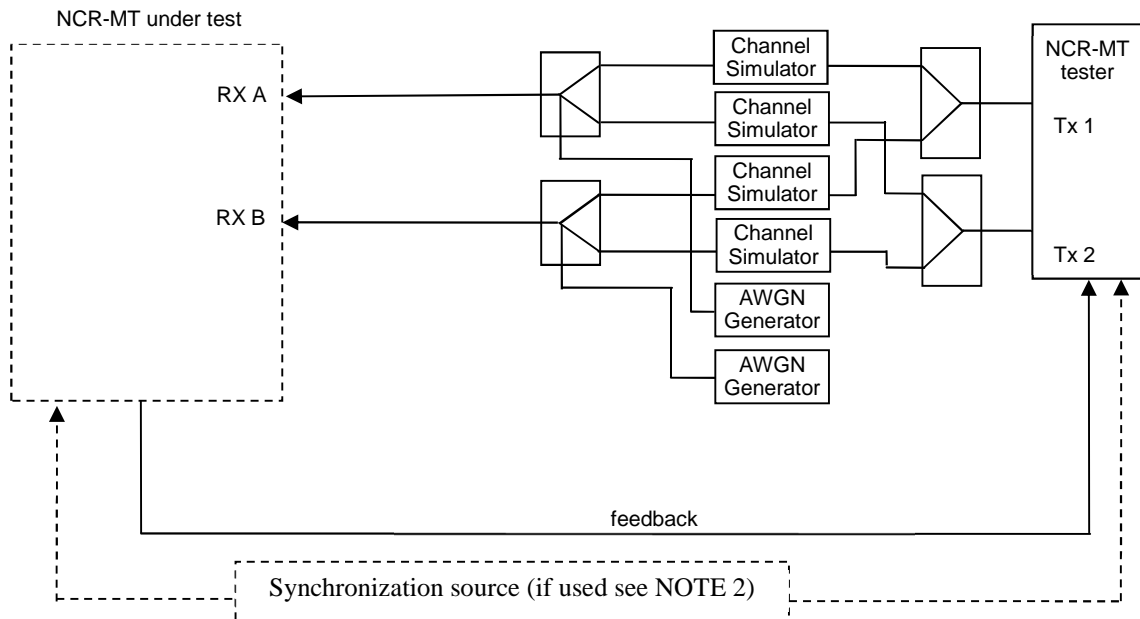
NCR-MT under test

RX A

RX B

Channel Simulator

Channel Simulator

Channel Simulator

Channel Simulator

AWGN Generator

AWGN Generator

NCR-MT tester

Tx 1

Tx 2

feedback

Synchronization source (if used see NOTE 2)